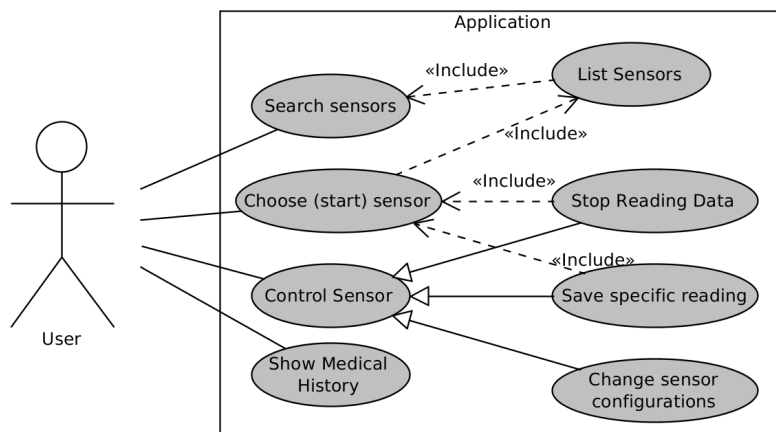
Application

«Include»

List Sensors

Search sensors

«Include»

«Include»

Choose (start) sensor

Stop Reading Data

«Include»

User

Control Sensor

Save specific reading

Show Medical History

Change sensor configurations